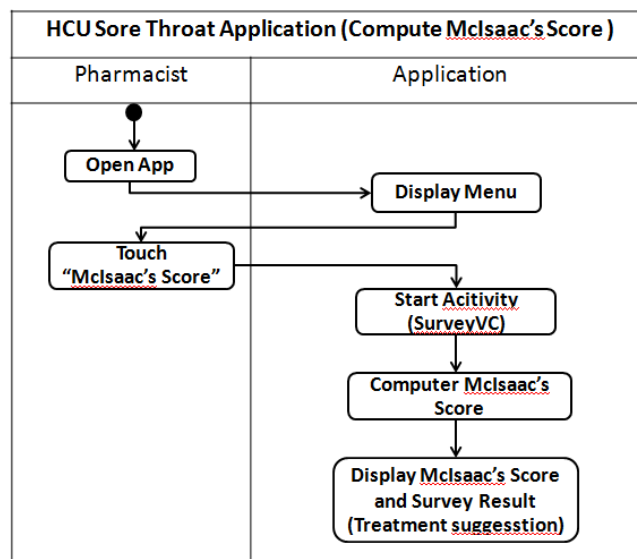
HCU Sore Throat Application (Compute McIsaac's Score )

| Pharmacist | Application |
|---|---|
| Open App | |
| | Display Menu |
| Touch "McIsaac's Score" | |
| | Start Acitivity (SurveyVC) |
| | Computer McIsaac's Score |
| | Display McIsaac's Score and Survey Result (Treatment suggesstion) |